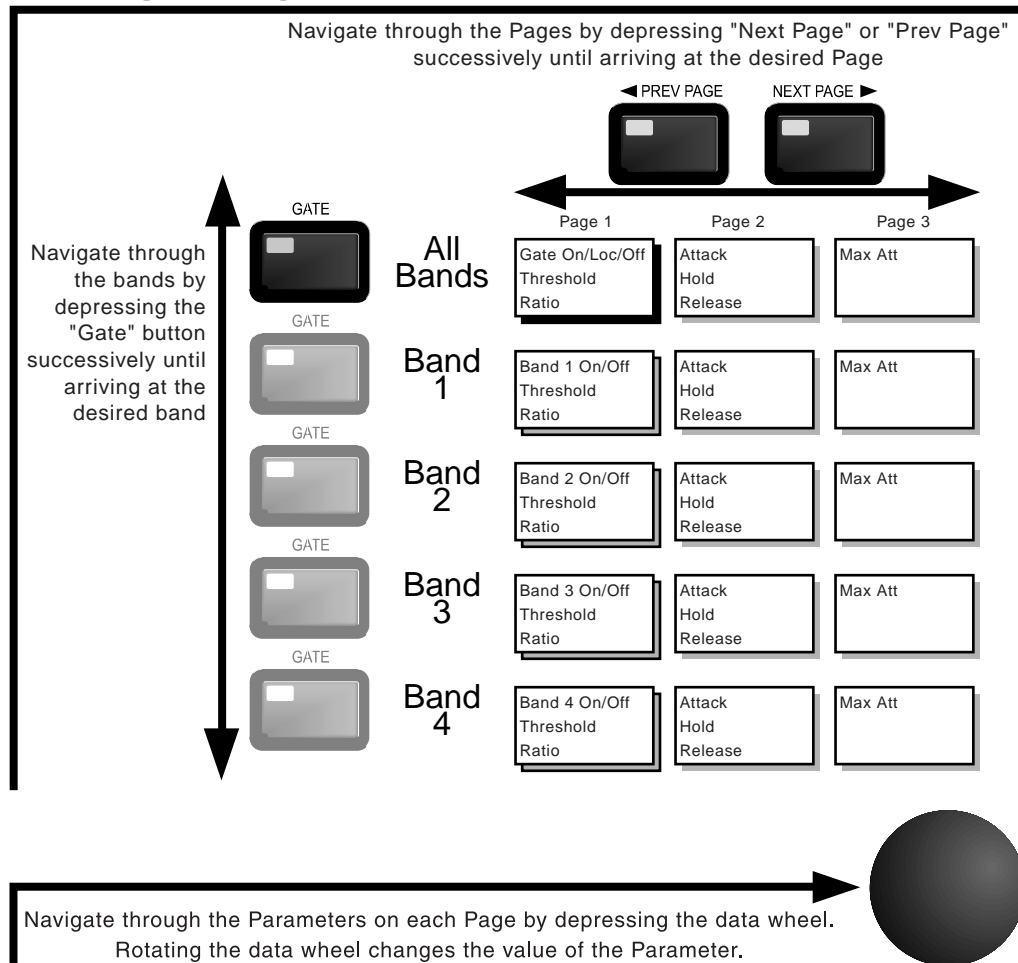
Navigate through the Pages by depressing "Next Page" or "Prev Page" successively until arriving at the desired Page

◄ PREV PAGE

NEXT PAGE ►

GATE

Navigate through the bands by depressing the "Gate" button successively until arriving at the desired band

| | Page 1 | Page 2 | Page 3 |
|---|---|---|---|
| All Bands | Gate On/Loc/Off Threshold Ratio | Attack Hold Release | Max Att |
| Band 1 | Band 1 On/Off Threshold Ratio | Attack Hold Release | Max Att |
| Band 2 | Band 2 On/Off Threshold Ratio | Attack Hold Release | Max Att |
| Band 3 | Band 3 On/Off Threshold Ratio | Attack Hold Release | Max Att |
| Band 4 | Band 4 On/Off Threshold Ratio | Attack Hold Release | Max Att |

GATE

GATE

GATE

GATE

Navigate through the Parameters on each Page by depressing the data wheel. Rotating the data wheel changes the value of the Parameter.